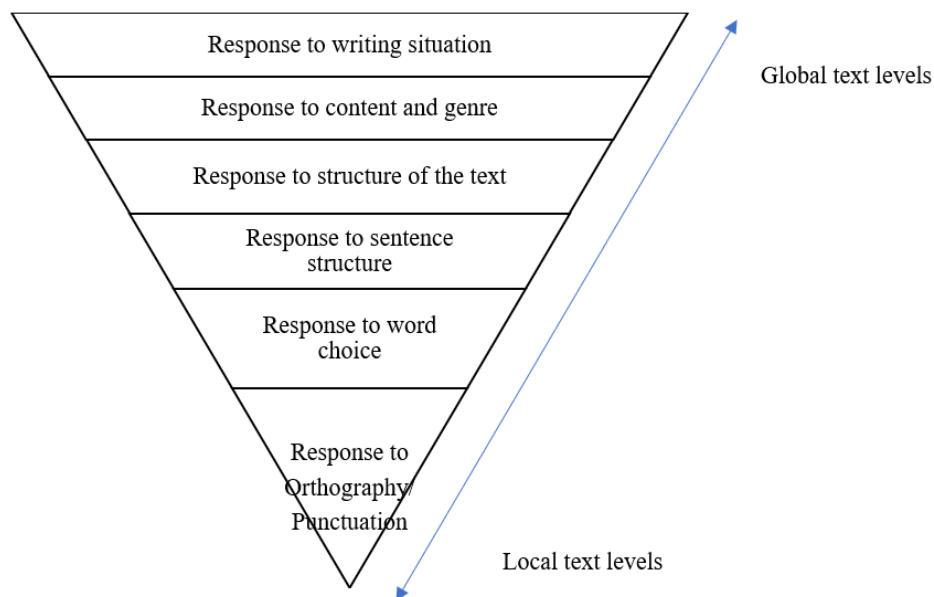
Response to writing situation

Response to content and genre

Response to structure of the text

Response to sentence structure

Response to word choice

Response to Orthography/ Punctuation

Global text levels

Local text levels